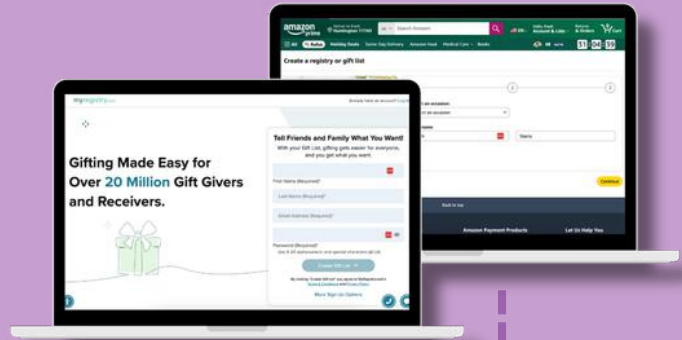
amazon prime

Search Amazon

Account & Lists

Returns & Orders

Cart

All

Holiday Deals

Same Day Delivery

Amazon Fresh

Medical Care

Books

11 04 59

Create a registry or gift list

2

3

an occasion

Continue

Back to top

Amazon Payment Products

Let Us Help You

myregistry.com

Already have an account? Log in

Gifting Made Easy for Over 20 Million Gift Givers and Receivers.

Tell Friends and Family What You Want!

With your Gift List, gifting gets easier for everyone, and you get what you want.

First Name (Required)*

Last Name (Required)*

Email Address (Required)*

Password (Required)*

Create Gift List

More Sign Up Options